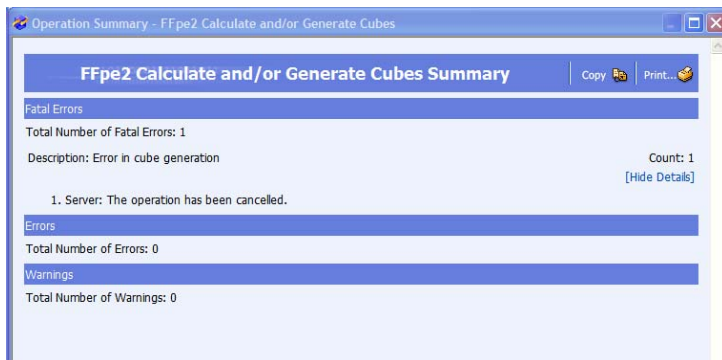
Operation Summary - FFpe2 Calculate and/or Generate Cubes

FFpe2 Calculate and/or Generate Cubes Summary

Copy

Print...

Fatal Errors

Total Number of Fatal Errors: 1

Description: Error in cube generation

Count: 1

[Hide Details]

1. Server: The operation has been cancelled.

Errors

Total Number of Errors: 0

Warnings

Total Number of Warnings: 0